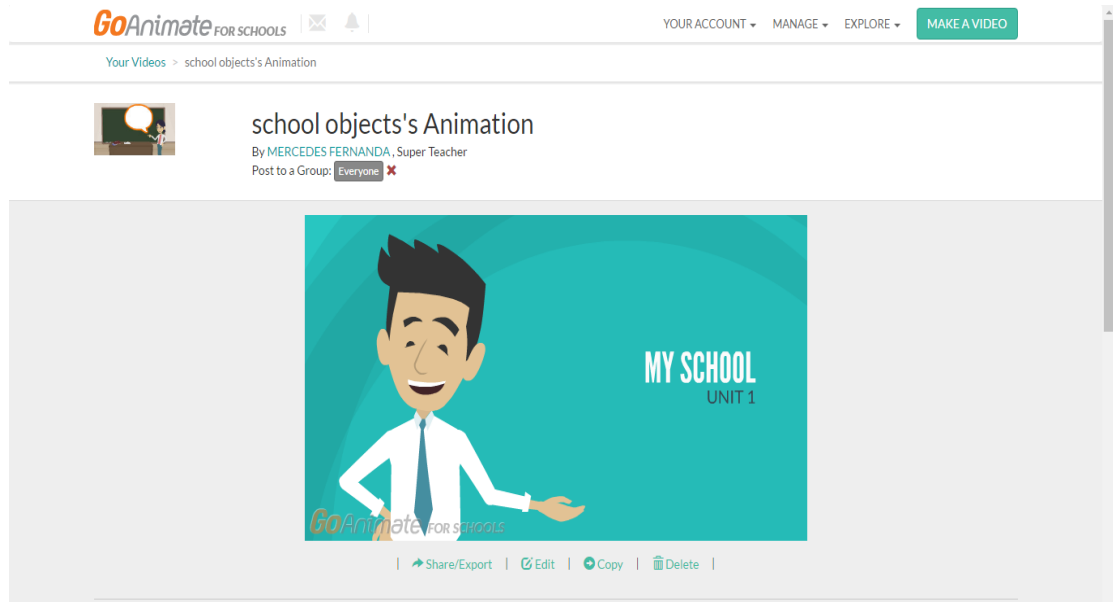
GoAnimate FOR SCHOOLS

YOUR ACCOUNT ▾ MANAGE ▾ EXPLORE ▾ MAKE A VIDEO

Your Videos > school objects's Animation

school objects's Animation

By MERCEDES FERNANDA , Super Teacher

Post to a Group: Everyone ✖

MY SCHOOL
UNIT 1

GoAnimate FOR SCHOOLS

| Share/Export | Edit | Copy | Delete |